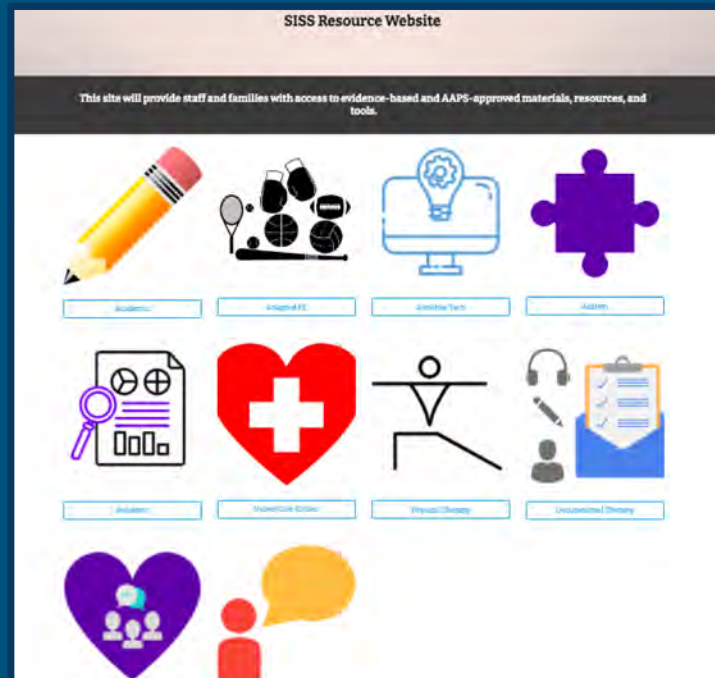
SISS Resource Website

This site will provide staff and families with access to evidence-based and AAPS-approved materials, resources, and tools.

Academic

Adapted PE

Assistive Tech

Autism

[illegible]

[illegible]

Physical Therapy

Occupational Therapy